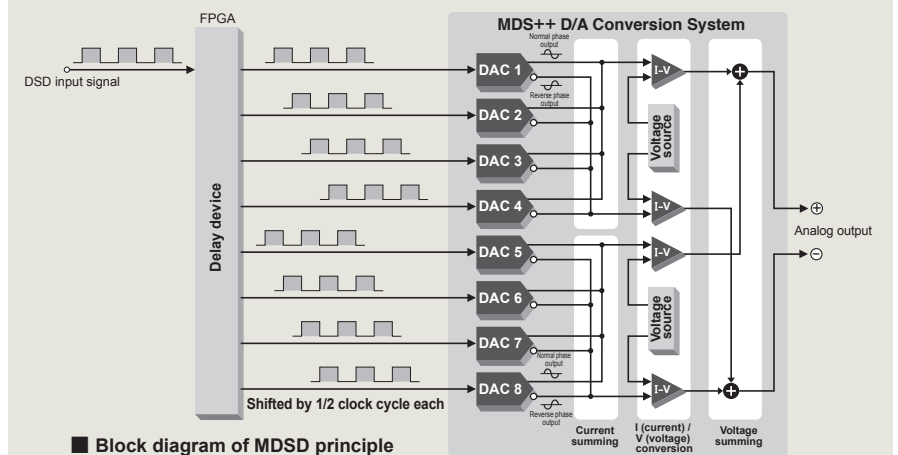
FPGA

MDS++ D/A Conversion System

DSD input signal

Delay device

Normal phase output

Reverse phase output

DAC 1

DAC 2

DAC 3

DAC 4

DAC 5

DAC 6

DAC 7

DAC 8

Normal phase output

Reverse phase output

I-V

I-V

I-V

I-V

Voltage source

Voltage source

Analog output

⊕

⊖

Shifted by 1/2 clock cycle each

Current summing

I (current) / V (voltage) conversion

Voltage summing

■ Block diagram of MDSD principle